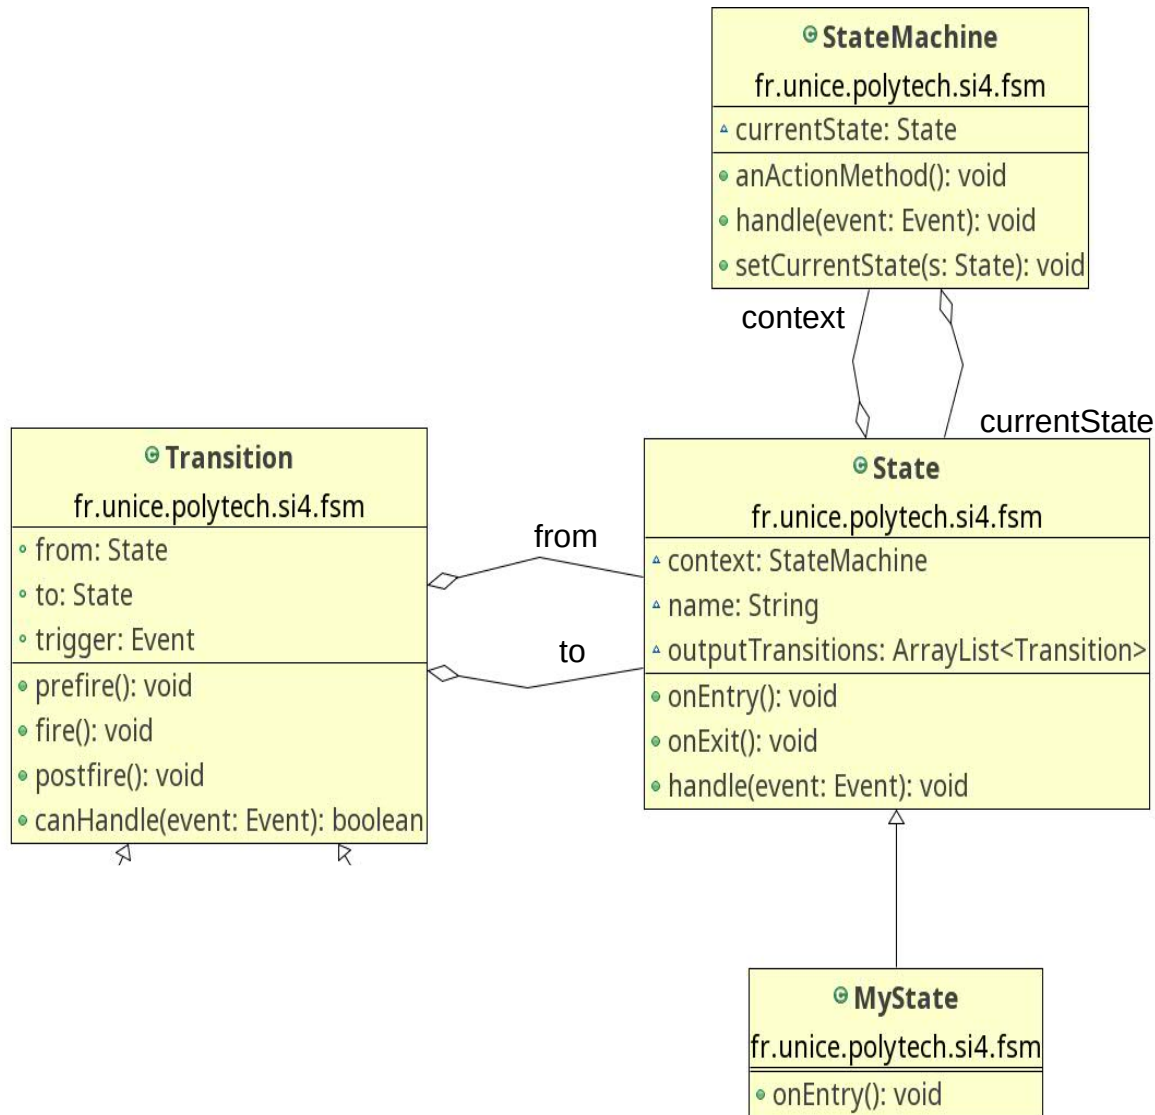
StateMachine
fr.unice.polytech.si4.fsm
currentState: State
anActionMethod(): void
handle(event: Event): void
setCurrentState(s: State): void

context

currentState

Transition
fr.unice.polytech.si4.fsm
from: State
to: State
trigger: Event
prefire(): void
fire(): void
postfire(): void
canHandle(event: Event): boolean

from

to

State
fr.unice.polytech.si4.fsm
context: StateMachine
name: String
outputTransitions: ArrayList<Transition>
onEntry(): void
onExit(): void
handle(event: Event): void

MyState
fr.unice.polytech.si4.fsm
onEntry(): void